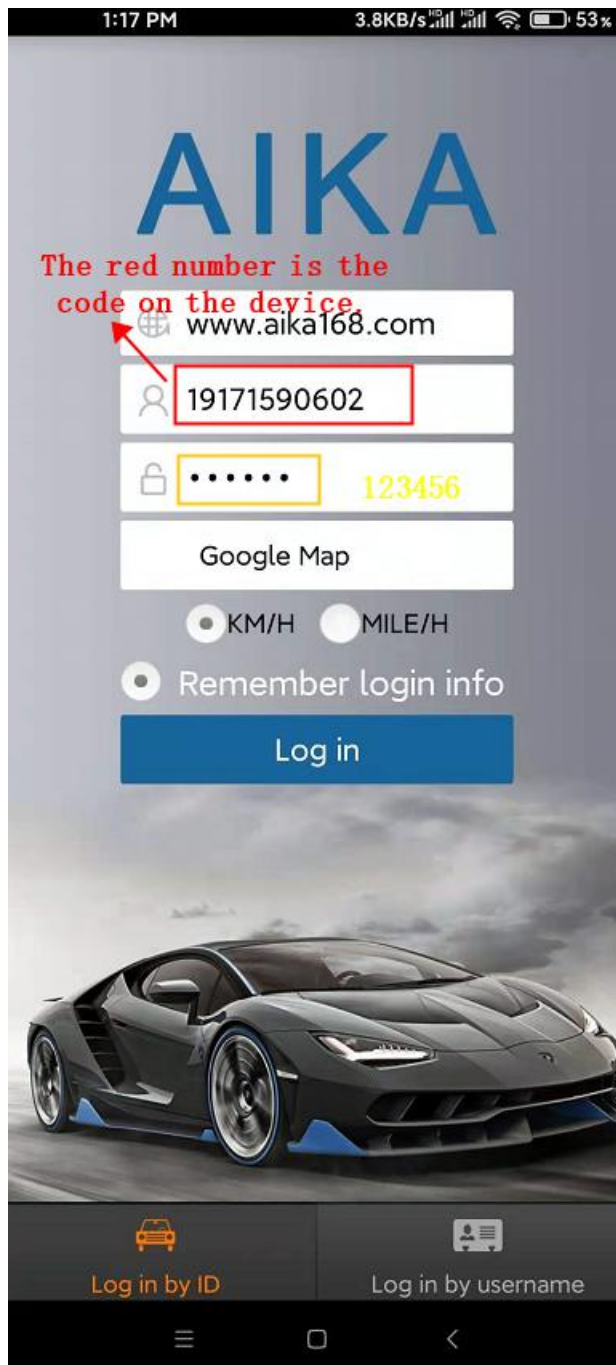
1:17 PM
3.8KB/s 53%

AIKA

The red number is the code on the device.

www.aika168.com

19171590602

••••••

123456

Google Map

KM/H MILE/H

Remember login info

Log in

Log in by ID

Log in by username